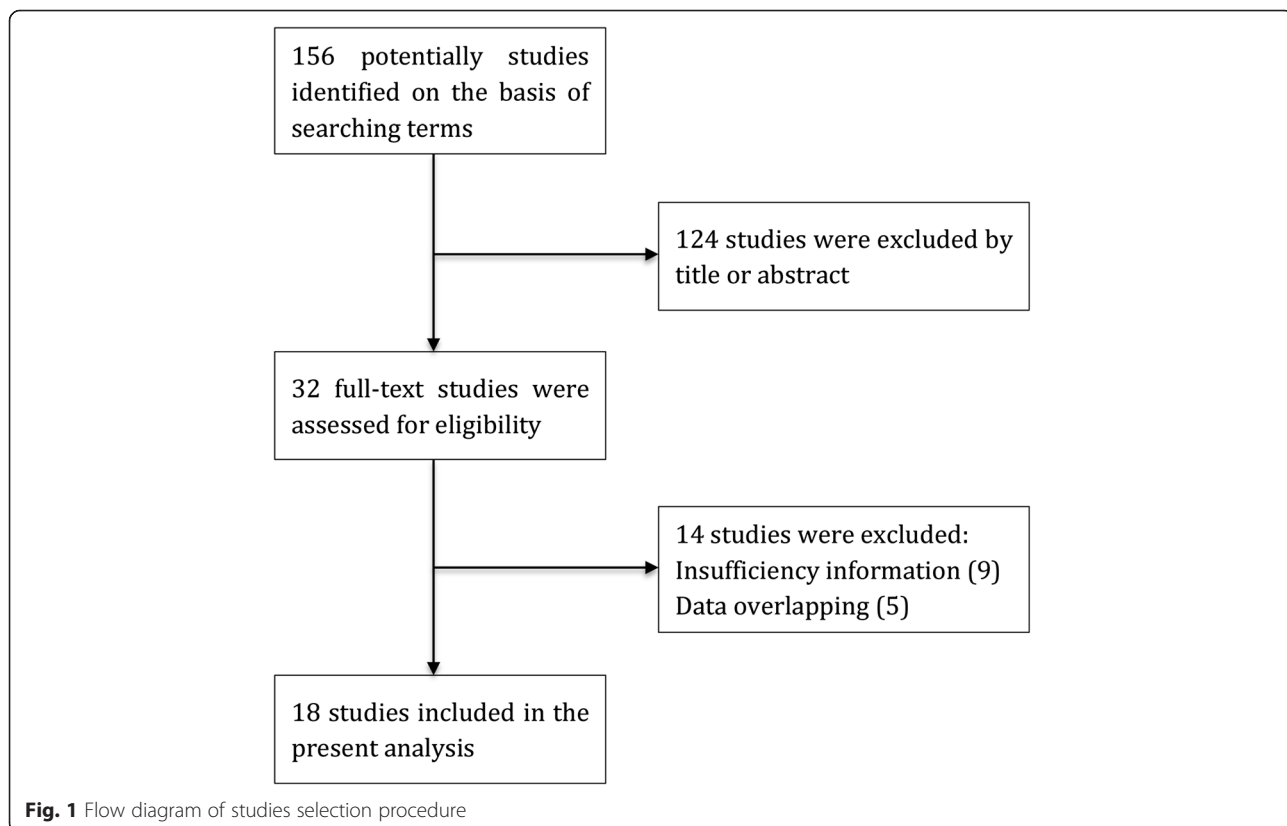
156 potentially studies identified on the basis of searching terms

124 studies were excluded by title or abstract

32 full-text studies were assessed for eligibility

14 studies were excluded:
Insufficiency information (9)
Data overlapping (5)

18 studies included in the present analysis

**Fig. 1** Flow diagram of studies selection procedure